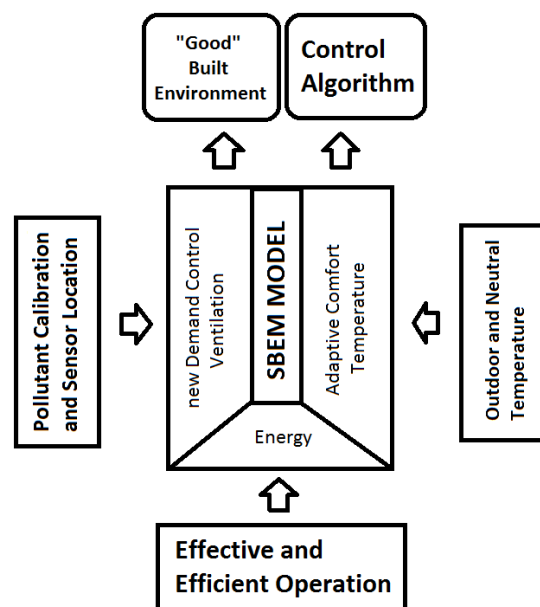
"Good" Built Environment

Control Algorithm

Pollutant Calibration and Sensor Location

new Demand Control Ventilation

SBEM MODEL

Adaptive Comfort Temperature

Energy

Outdoor and Neutral Temperature

Effective and Efficient Operation